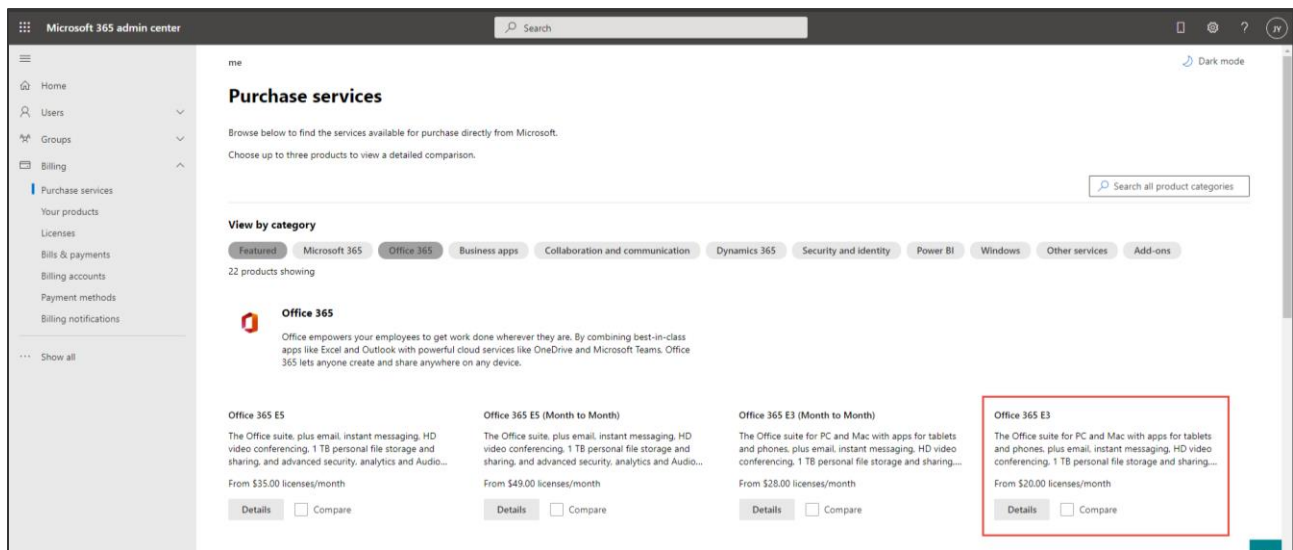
Microsoft 365 admin center

Search

JY

Home
Users
Groups
Billing
Purchase services
Your products
Licenses
Bills & payments
Billing accounts
Payment methods
Billing notifications
Show all

me

Dark mode

Purchase services

Browse below to find the services available for purchase directly from Microsoft.

Choose up to three products to view a detailed comparison.

Search all product categories

View by category

Featured Microsoft 365 Office 365 Business apps Collaboration and communication Dynamics 365 Security and identity Power BI Windows Other services Add-ons

22 products showing

Office 365

Office empowers your employees to get work done wherever they are. By combining best-in-class apps like Excel and Outlook with powerful cloud services like OneDrive and Microsoft Teams, Office 365 lets anyone create and share anywhere on any device.

Office 365 E5

The Office suite, plus email, instant messaging, HD video conferencing, 1 TB personal file storage and sharing, and advanced security, analytics and Audio...

From $35.00 licenses/month

Details Compare

Office 365 E5 (Month to Month)

The Office suite, plus email, instant messaging, HD video conferencing, 1 TB personal file storage and sharing, and advanced security, analytics and Audio...

From $49.00 licenses/month

Details Compare

Office 365 E3 (Month to Month)

The Office suite for PC and Mac with apps for tablets and phones, plus email, instant messaging, HD video conferencing, 1 TB personal file storage and sharing....

From $28.00 licenses/month

Details Compare

Office 365 E3

The Office suite for PC and Mac with apps for tablets and phones, plus email, instant messaging, HD video conferencing, 1 TB personal file storage and sharing....

From $20.00 licenses/month

Details Compare